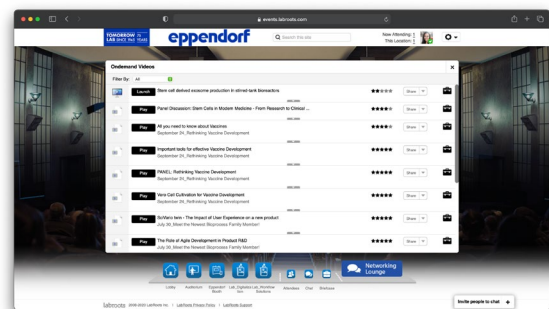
events.labroots.com

TOMORROW IS LAB SINCE 1945 YEARS

eppendorf

Search this site

Now Attending: 1
This Location: 1

Ondemand Videos

Filter By: All

Launch Stem cell derived exosome production in stirred-tank bioreactors

Share

Play Panel Discussion: Stem Cells in Modern Medicine - From Research to Clinical ...

Share

Play All you need to know about Vaccines
September 24_Refining Vaccine Development

Share

Play Important tools for effective Vaccine Development
September 24_Refining Vaccine Development

Share

Play PANEL: Refining Vaccine Development
September 24_Refining Vaccine Development

Share

Play Vero Cell Cultivation for Vaccine Development
September 24_Refining Vaccine Development

Share

Play SciVario twin - The Impact of User Experience on a new product
July 30_Meet the Newest Bioprocess Family Member!

Share

Play The Role of Agile Development in Product R&D
July 30_Meet the Newest Bioprocess Family Member!

Share

Lobby Auditorium Expanded Booth Lab_Logistics Lab_Workflow Solutions Attendees Chat Briefcase

Networking Lounge

labroots 2006-2020 LabRoots Inc. | LabRoots Privacy Policy | LabRoots Support

Invite people to chat